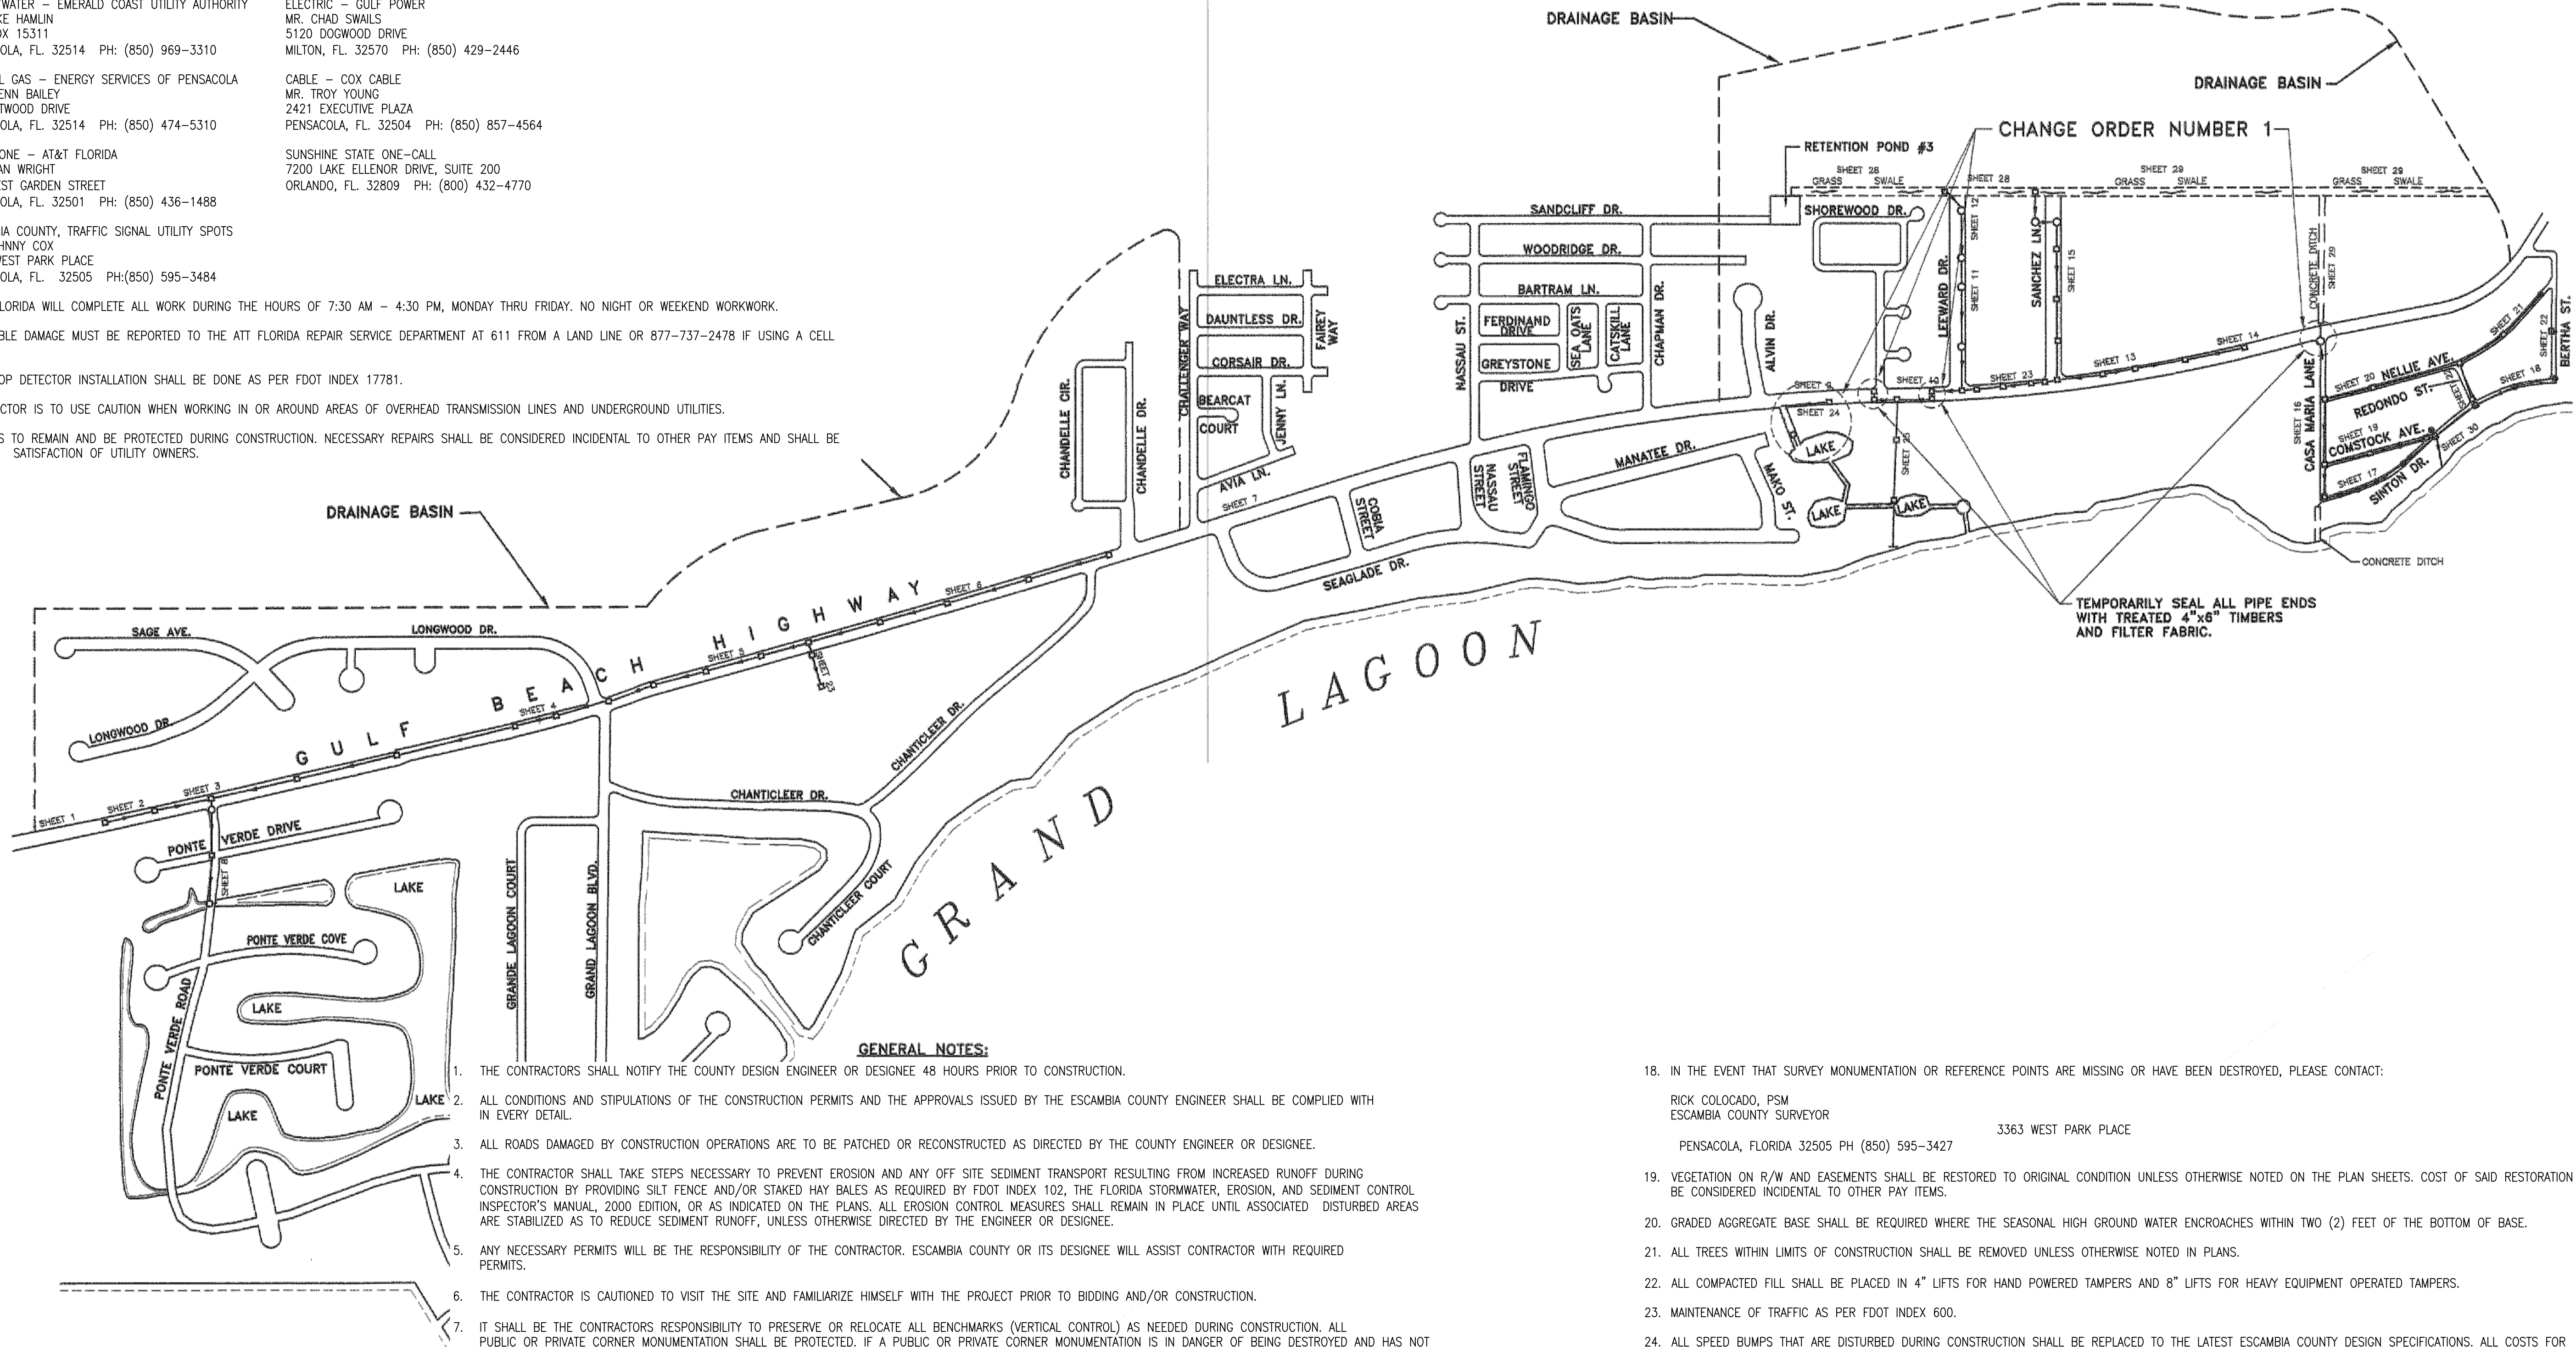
WATER – EMERALD COAST UTILITY AUTHORITY
KE HAMLIN
OX 15311
OLA, FL. 32514 PH: (850) 969–3310

ELECTRIC – GULF POWER
MR. CHAD SWAILS
5120 DOGWOOD DRIVE
MILTON, FL. 32570 PH: (850) 429–2446

L GAS – ENERGY SERVICES OF PENSACOLA
ENN BAILEY
TWOOD DRIVE
OLA, FL. 32514 PH: (850) 474–5310

CABLE – COX CABLE
MR. TROY YOUNG
2421 EXECUTIVE PLAZA
PENSACOLA, FL. 32504 PH: (850) 857–4564

ONE – AT&T FLORIDA
AN WRIGHT
ST GARDEN STREET
OLA, FL. 32501 PH: (850) 436–1488

SUNSHINE STATE ONE–CALL
7200 LAKE ELLENOR DRIVE, SUITE 200
ORLANDO, FL. 32809 PH: (800) 432–4770

IA COUNTY, TRAFFIC SIGNAL UTILITY SPOTS
HNNY COX
EST PARK PLACE
OLA, FL. 32505 PH:(850) 595–3484

LORIDA WILL COMPLETE ALL WORK DURING THE HOURS OF 7:30 AM – 4:30 PM, MONDAY THRU FRIDAY. NO NIGHT OR WEEKEND WORKWORK.

BLE DAMAGE MUST BE REPORTED TO THE ATT FLORIDA REPAIR SERVICE DEPARTMENT AT 611 FROM A LAND LINE OR 877–737–2478 IF USING A CELL

OP DETECTOR INSTALLATION SHALL BE DONE AS PER FDOT INDEX 17781.

CTOR IS TO USE CAUTION WHEN WORKING IN OR AROUND AREAS OF OVERHEAD TRANSMISSION LINES AND UNDERGROUND UTILITIES.

S TO REMAIN AND BE PROTECTED DURING CONSTRUCTION. NECESSARY REPAIRS SHALL BE CONSIDERED INCIDENTAL TO OTHER PAY ITEMS AND SHALL BE SATISFACTION OF UTILITY OWNERS.

DRAINAGE BASIN
DRAINAGE BASIN
DRAINAGE BASIN
CHANGE ORDER NUMBER 1
RETENTION POND #3
SHEET 28 GRASS SWALE
SHEET 28
SHEET 29 GRASS SWALE
SHEET 29 GRASS SWALE
SANDCLIFF DR.
SHOREWOOD DR.
WOODRIDGE DR.
BARTRAM LN.
ELECTRA LN.
DAUNTLESS DR.
FAIREY WAY
CORSAIR DR.
CHALLENGER WAY
BEARCAT COURT
JENNY LN.
AVIA LN.
CHANDELLE CIR.
CHANDELLE DR.
NASSAU ST.
FERDINAND DRIVE
SEA OATS LANE
CATSKILL LANE
GREYSTONE DRIVE
CHAPMAN DR.
ALVIN DR.
LEEWARD DR.
SANCHEZ LN.
CONCRETE DITCH
SHEET 12
SHEET 11
SHEET 15
SHEET 29
SHEET 9
SHEET 10
SHEET 23
SHEET 13
SHEET 14
SHEET 24
SHEET 25
SHEET 16
CASA MARIA LANE
SHEET 20
NELLIE AVE.
REDONDO ST.
SHEET 19
COMSTOCK AVE.
SHEET 17
SINTON DR.
SHEET 30
SHEET 21
SHEET 22
SHEET 18
BERTHA ST.
LAKE
LAKE
LAKE
MAKO ST.
MANATEE DR.
NASSAU STREET
FLAMINGO STREET
COBIA STREET
SEAGLADE DR.
SHEET 7
CONCRETE DITCH
TEMPORARILY SEAL ALL PIPE ENDS WITH TREATED 4"x6" TIMBERS AND FILTER FABRIC.
GULF BEACH HIGHWAY
SHEET 1
SHEET 2
SHEET 3
SHEET 4
SHEET 5
SHEET 6
SHEET 23
SHEET 8
SAGE AVE.
LONGWOOD DR.
LONGWOOD DR.
CHANTICLEER DR.
CHANTICLEER DR.
CHANTICLEER COURT
PONTE VERDE DRIVE
PONTE VERDE COVE
PONTE VERDE ROAD
PONTE VERDE COURT
LAKE
LAKE
LAKE
LAKE
GRANDE LAGOON COURT
GRAND LAGOON BLVD.
GRAND LAGOON

GENERAL NOTES:
1. THE CONTRACTORS SHALL NOTIFY THE COUNTY DESIGN ENGINEER OR DESIGNEE 48 HOURS PRIOR TO CONSTRUCTION.
2. ALL CONDITIONS AND STIPULATIONS OF THE CONSTRUCTION PERMITS AND THE APPROVALS ISSUED BY THE ESCAMBIA COUNTY ENGINEER SHALL BE COMPLIED WITH IN EVERY DETAIL.
3. ALL ROADS DAMAGED BY CONSTRUCTION OPERATIONS ARE TO BE PATCHED OR RECONSTRUCTED AS DIRECTED BY THE COUNTY ENGINEER OR DESIGNEE.
4. THE CONTRACTOR SHALL TAKE STEPS NECESSARY TO PREVENT EROSION AND ANY OFF SITE SEDIMENT TRANSPORT RESULTING FROM INCREASED RUNOFF DURING CONSTRUCTION BY PROVIDING SILT FENCE AND/OR STAKED HAY BALES AS REQUIRED BY FDOT INDEX 102, THE FLORIDA STORMWATER, EROSION, AND SEDIMENT CONTROL INSPECTOR'S MANUAL, 2000 EDITION, OR AS INDICATED ON THE PLANS. ALL EROSION CONTROL MEASURES SHALL REMAIN IN PLACE UNTIL ASSOCIATED DISTURBED AREAS ARE STABILIZED AS TO REDUCE SEDIMENT RUNOFF, UNLESS OTHERWISE DIRECTED BY THE ENGINEER OR DESIGNEE.
5. ANY NECESSARY PERMITS WILL BE THE RESPONSIBILITY OF THE CONTRACTOR. ESCAMBIA COUNTY OR ITS DESIGNEE WILL ASSIST CONTRACTOR WITH REQUIRED PERMITS.
6. THE CONTRACTOR IS CAUTIONED TO VISIT THE SITE AND FAMILIARIZE HIMSELF WITH THE PROJECT PRIOR TO BIDDING AND/OR CONSTRUCTION.
7. IT SHALL BE THE CONTRACTORS RESPONSIBILITY TO PRESERVE OR RELOCATE ALL BENCHMARKS (VERTICAL CONTROL) AS NEEDED DURING CONSTRUCTION. ALL PUBLIC OR PRIVATE CORNER MONUMENTATION SHALL BE PROTECTED. IF A PUBLIC OR PRIVATE CORNER MONUMENTATION IS IN DANGER OF BEING DESTROYED AND HAS NOT

18. IN THE EVENT THAT SURVEY MONUMENTATION OR REFERENCE POINTS ARE MISSING OR HAVE BEEN DESTROYED, PLEASE CONTACT:
RICK COLOCADO, PSM
ESCAMBIA COUNTY SURVEYOR
3363 WEST PARK PLACE
PENSACOLA, FLORIDA 32505 PH (850) 595–3427
19. VEGETATION ON R/W AND EASEMENTS SHALL BE RESTORED TO ORIGINAL CONDITION UNLESS OTHERWISE NOTED ON THE PLAN SHEETS. COST OF SAID RESTORATION BE CONSIDERED INCIDENTAL TO OTHER PAY ITEMS.
20. GRADED AGGREGATE BASE SHALL BE REQUIRED WHERE THE SEASONAL HIGH GROUND WATER ENCROACHES WITHIN TWO (2) FEET OF THE BOTTOM OF BASE.
21. ALL TREES WITHIN LIMITS OF CONSTRUCTION SHALL BE REMOVED UNLESS OTHERWISE NOTED IN PLANS.
22. ALL COMPACTED FILL SHALL BE PLACED IN 4" LIFTS FOR HAND POWERED TAMPERS AND 8" LIFTS FOR HEAVY EQUIPMENT OPERATED TAMPERS.
23. MAINTENANCE OF TRAFFIC AS PER FDOT INDEX 600.
24. ALL SPEED BUMPS THAT ARE DISTURBED DURING CONSTRUCTION SHALL BE REPLACED TO THE LATEST ESCAMBIA COUNTY DESIGN SPECIFICATIONS. ALL COSTS FOR